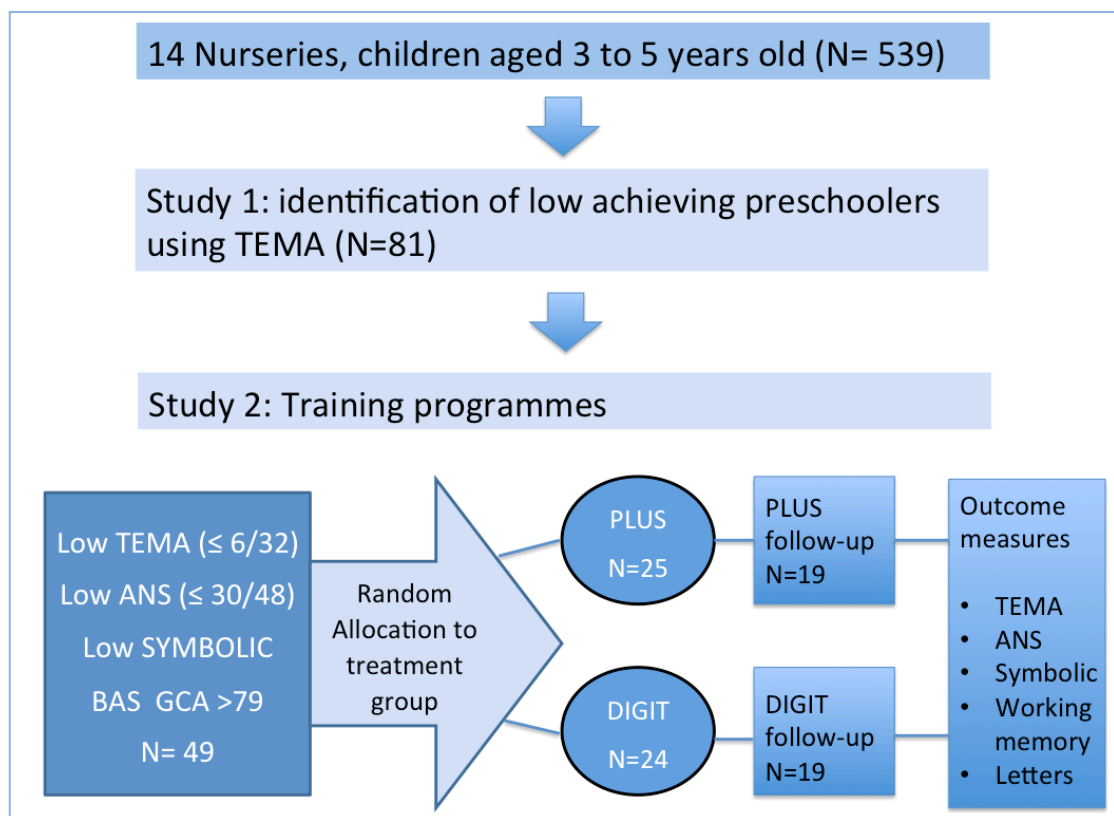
14 Nurseries, children aged 3 to 5 years old (N= 539)

Study 1: identification of low achieving preschoolers using TEMA (N=81)

Study 2: Training programmes

Low TEMA (≤ 6/32)
Low ANS (≤ 30/48)
Low SYMBOLIC
BAS GCA >79
N= 49

Random Allocation to treatment group

PLUS
N=25

DIGIT
N=24

PLUS follow-up
N=19

DIGIT follow-up
N=19

Outcome measures

• TEMA
• ANS
• Symbolic
• Working memory
• Letters